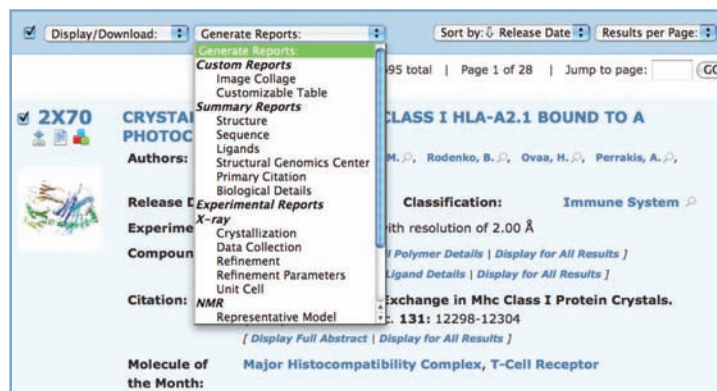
Display/Download: Generate Reports: Sort by: ⇩ Release Date Results per Page:

Generate Reports:
Custom Reports
Image Collage
Customizable Table
Summary Reports
Structure
Sequence
Ligands
Structural Genomics Center
Primary Citation
Biological Details
Experimental Reports
X-ray
Crystallization
Data Collection
Refinement
Refinement Parameters
Unit Cell
NMR
Representative Model

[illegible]95 total | Page 1 of 28 | Jump to page: GO

2X70 CRYSTA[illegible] CLASS I HLA-A2.1 BOUND TO A PHOTOC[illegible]

Authors: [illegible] M., Rodenko, B., Ovaa, H., Perrakis, A.,

Release D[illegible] Classification: Immune System

Experime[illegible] ith resolution of 2.00 Å

Compoun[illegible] l Polymer Details | Display for All Results ]

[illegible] Ligand Details | Display for All Results ]

Citation: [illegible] Exchange in Mhc Class I Protein Crystals. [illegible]c. 131: 12298-12304

[ Display Full Abstract | Display for All Results ]

Molecule of the Month: Major Histocompatibility Complex, T-Cell Receptor